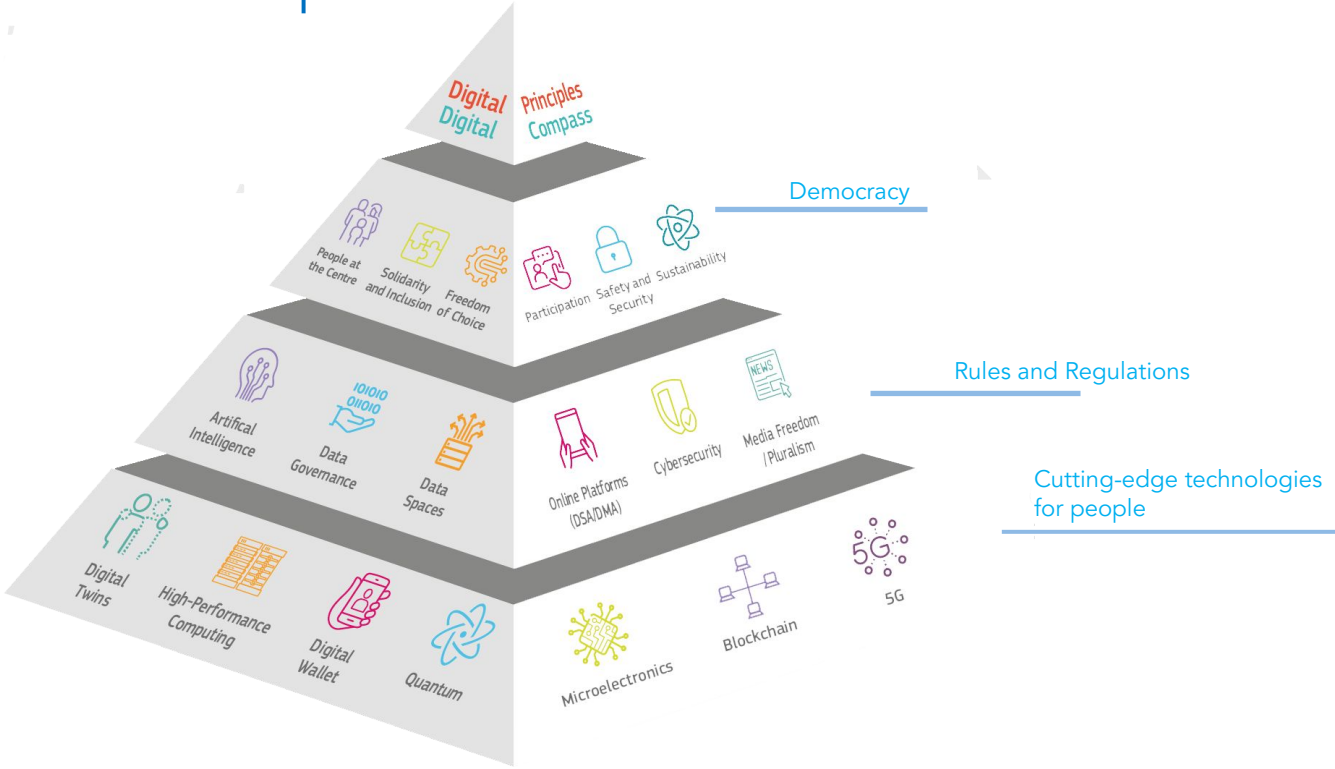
Digital Principles
Digital Compass

Democracy

People at the Centre
Solidarity and Inclusion
Freedom of Choice
Participation
Safety and Security
Sustainability

Rules and Regulations

Artifical Intelligence
10101 01010
Data Governance
Data Spaces
Online Platforms (DSA/DMA)
Cybersecurity
NEWS
Media Freedom /Pluralism

Cutting-edge technologies for people

Digital Twins
High-Performance Computing
Digital Wallet
Quantum
Microelectronics
Blockchain
5G
5G